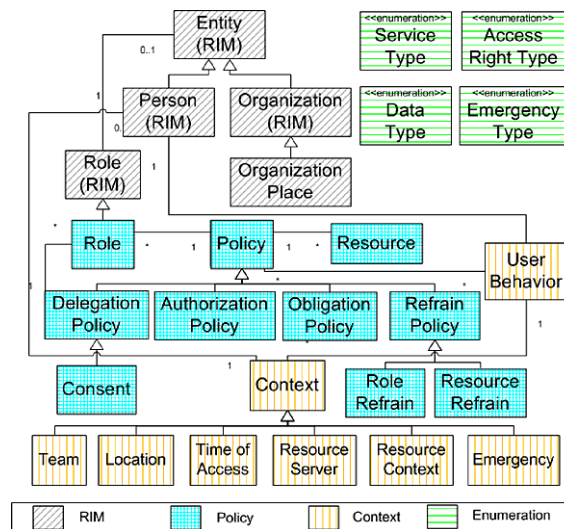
Entity (RIM)

0..1

<<enumeration>> Service Type

<<enumeration>> Access Right Type

1

Person (RIM)

0..

Organization (RIM)

<<enumeration>> Data Type

<<enumeration>> Emergency Type

Role (RIM)

1

Organization Place

*

Role

*

1

Policy

1

*

Resource

User Behavior

1

*

*

Delegation Policy

Authorization Policy

Obligation Policy

Refrain Policy

1

Consent

Context

Role Refrain

Resource Refrain

Team

Location

Time of Access

Resource Server

Resource Context

Emergency

RIM

Policy

Context

Enumeration